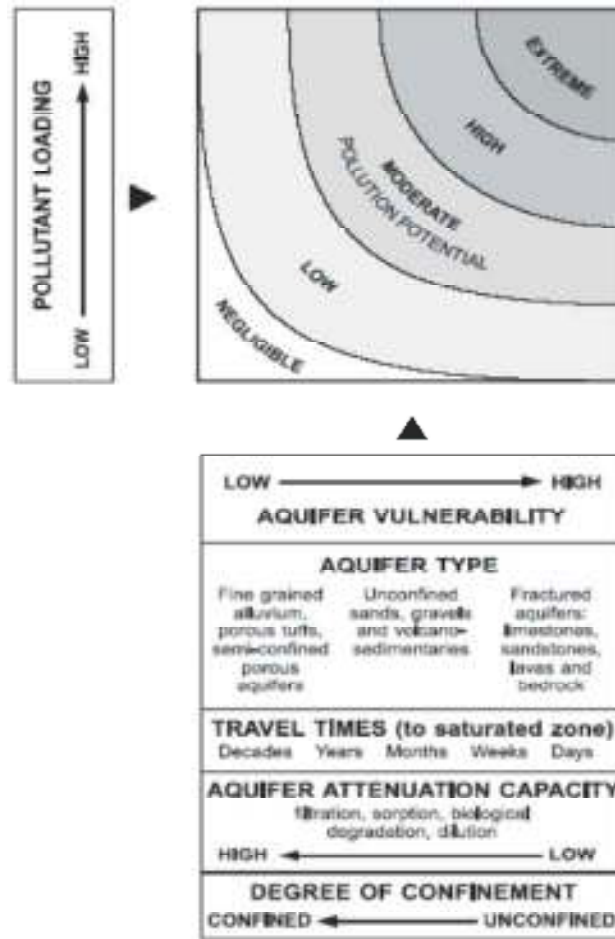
POLLUTANT LOADING
LOW → HIGH

EXTREME
HIGH
MODERATE
POLLUTION POTENTIAL
LOW
NEGLIGIBLE

LOW → HIGH
AQUIFER VULNERABILITY

AQUIFER TYPE

Fine grained alluvium, porous tuffs, semi-confined porous aquifers

Unconfined sands, gravels and volcano-sedimentaries

Fractured aquifers: limestones, sandstones, lavas and bedrock

TRAVEL TIMES (to saturated zone)
Decades Years Months Weeks Days

AQUIFER ATTENUATION CAPACITY
filtration, sorption, biological degradation, dilution
HIGH ← LOW

DEGREE OF CONFINEMENT
CONFINED ← UNCONFINED